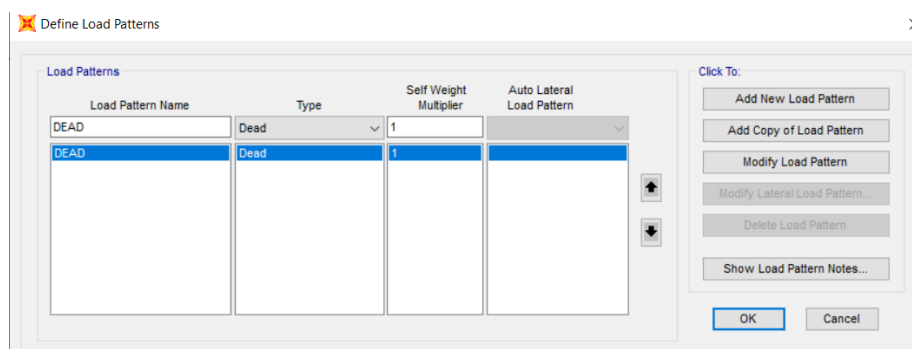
Define Load Patterns

Load Patterns

| Load Pattern Name | Type | Self Weight Multiplier | Auto Lateral Load Pattern |
|---|---|---|---|
| DEAD | Dead | 1 | |
| DEAD | Dead | 1 | |

Click To:

Add New Load Pattern

Add Copy of Load Pattern

Modify Load Pattern

Modify Lateral Load Pattern...

Delete Load Pattern

Show Load Pattern Notes...

OK

Cancel